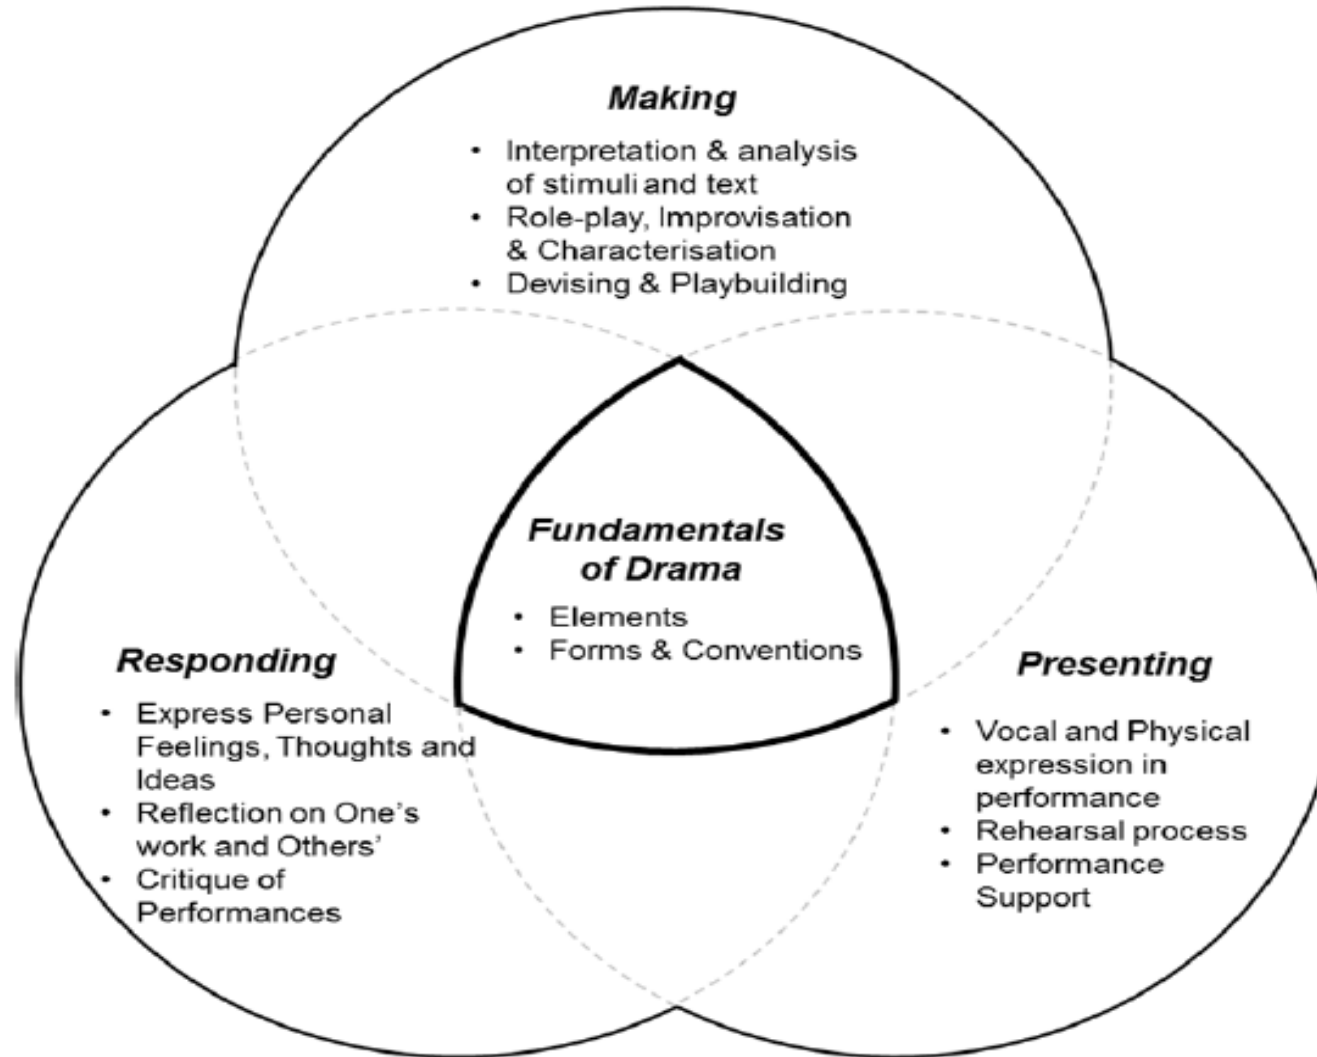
Making

- Interpretation & analysis of stimuli and text
- Role-play, Improvisation & Characterisation
- Devising & Playbuilding

Fundamentals of Drama

- Elements
- Forms & Conventions

Responding

- Express Personal Feelings, Thoughts and Ideas
- Reflection on One's work and Others'
- Critique of Performances

Presenting

- Vocal and Physical expression in performance
- Rehearsal process
- Performance Support